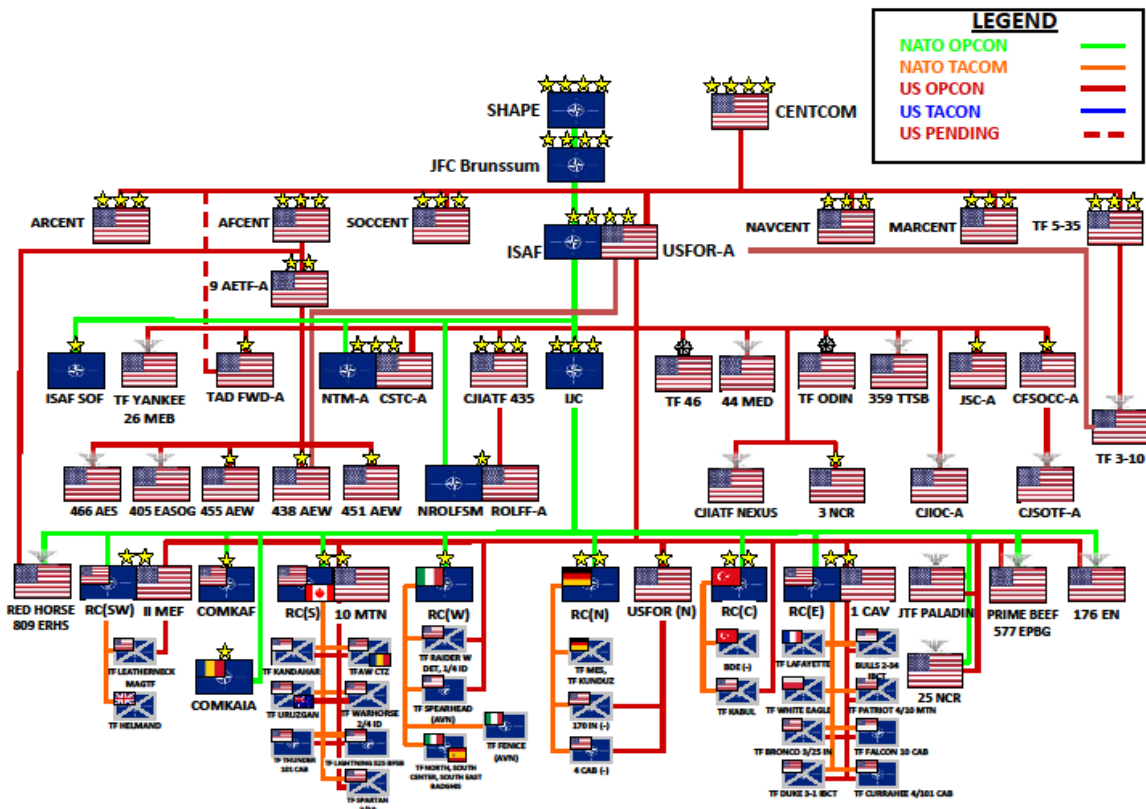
LEGEND
NATO OPCON
NATO TACOM
US OPCON
US TACON
US PENDING

SHAPE
CENTCOM
JFC Brunssum

ARCENT
AFCENT
SOCCENT
ISAF
USFOR-A
NAVCENT
MARCENT
TF 5-35

9 AETF-A

ISAF SOF
TF YANKEE 26 MEB
TAD FWD-A
NTM-A
CSTC-A
CJIATF 435
IJC
TF 46
44 MED
TF ODIN
359 TTSB
JSC-A
CFSOCC-A
TF 3-10

466 AES
405 EASOG
455 AEW
438 AEW
451 AEW
NROLFSM
ROLFF-A
CJIATF NEXUS
3 NCR
CJIOC-A
CJSOTF-A

RED HORSE 809 ERHS
RC(SW)
II MEF
COMKAF
RC(S)
10 MTN
RC(W)
RC(N)
USFOR (N)
RC(C)
RC(E)
1 CAV
JTF PALADIN
PRIME BEEF 577 EPBG
176 EN

TF LEATHERNECK MAGTF
TF HELMAND
COMKAIA
TF KANDAHAR
TF URUZGAN
TF THUNDER 101 CAB
TFAW CTZ
TF WARHORSE 2/4 ID
TF LIGHTNING 525 BFSB
TF SPARTAN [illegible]
TF RAIDER W DET, 1/4 ID
TF SPEARHEAD (AVN)
TF NORTH, SOUTH CENTER, SOUTH EAST BADGHIS
TF FENICE (AVN)
TF MES, TF KUNDUZ
170 IN (-)
4 CAB (-)
BDE (-)
TF KABUL
TF LAFAYETTE
TF WHITE EAGLE
TF BRONCO 3/25 IN
TF DUKE 3-1 IBCT
BULLS 2-34 IBCT
TF PATRIOT 4/10 MTN
TF FALCON 10 CAB
TF CURRAHEE 4/101 CAB
25 NCR